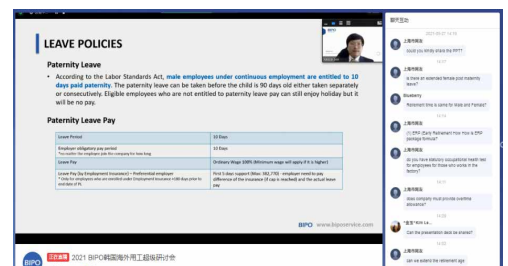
LEAVE POLICIES

Paternity Leave

• According to the Labor Standards Act, male employees under continuous employment are entitled to 10 days paid paternity. The paternity leave can be taken before the child is 90 days old either taken separately or consecutively. Eligible employees who are not entitled to paternity leave pay can still enjoy holiday but it will be no pay.

Paternity Leave Pay

| Leave Period | 10 Days |
|---|---|
| Employer obligatory pay period *No matter the employee join the company for how long | 10 Days |
| Leave Pay | Ordinary Wage 100% (Minimum wage will apply if it is higher) |
| Leave Pay (by Employment Insurance) – Preferential employer *Only for employees who are enrolled under Employment Insurance +180 days prior to end date of PL | First 5 days support (Max: 382,770) · employer need to pay difference of the insurance (if cap is reached) and the actual leave pay |

BIPO www.biposervice.com

BIPO 2021 BIPO韩国海外用工超级研讨会

聊天互动

2021-05-27 14:02

上海市网友
could you kindly share the PPT?

上海市网友
is there an extended female post maternity leave?

Blueberry
Retirement time is same for Male and Female?

上海市网友
小七子乎 (Early Retirement) how ... is ERP package formula?

上海市网友
do you have statutory occupational health test for employees for those who works in the factory?

上海市网友
does company must provide overtime allowance?

"星空"Kim La...
Can the presentation deck be shared?

上海市网友
can we extend the retirement age